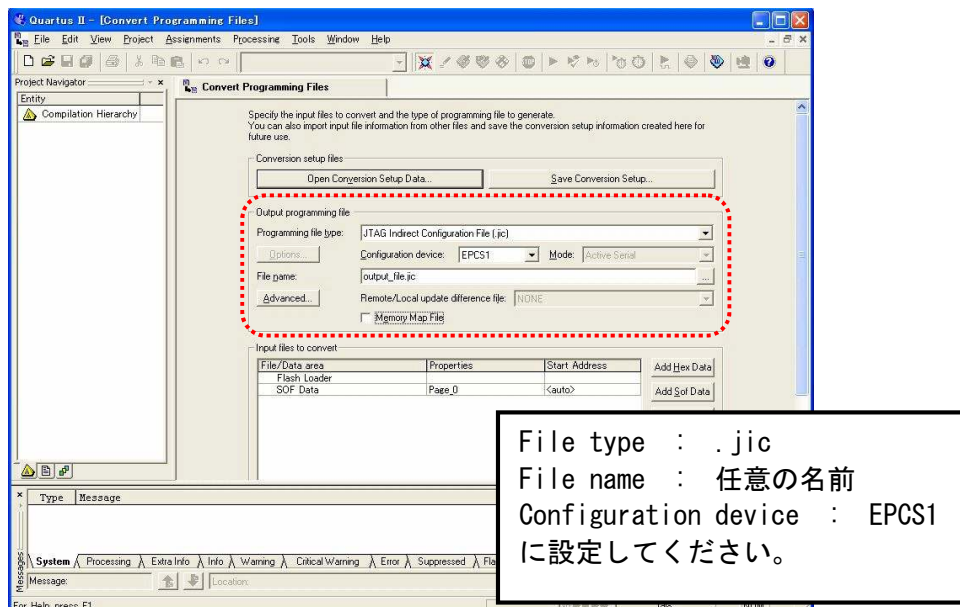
Quartus II - [Convert Programming Files]

File Edit View Project Assignments Processing Tools Window Help

Project Navigator

Entity

Compilation Hierarchy

Convert Programming Files

Specify the input files to convert and the type of programming file to generate. You can also import input file information from other files and save the conversion setup information created here for future use.

Conversion setup files

Open Conversion Setup Data...

Save Conversion Setup...

Output programming file

Programming file type: JTAG Indirect Configuration File (.jic)

Options...

Configuration device: EPCS1

Mode: Active Serial

File name: output_file.jic

Advanced...

Remote/Local update difference file: NONE

Memory Map File

Input files to convert

| File/Data area | Properties | Start Address |
|---|---|---|
| Flash Loader | | |
| SOF Data | Page_0 | <auto> |

Add Hex Data

Add Sof Data

Type Message

System Processing Extra Info Info Warning Critical Warning Error Suppressed Fla

Message:

Location:

For Help, press F1

File type : .jic
File name : 任意の名前
Configuration device : EPCS1
に設定してください。